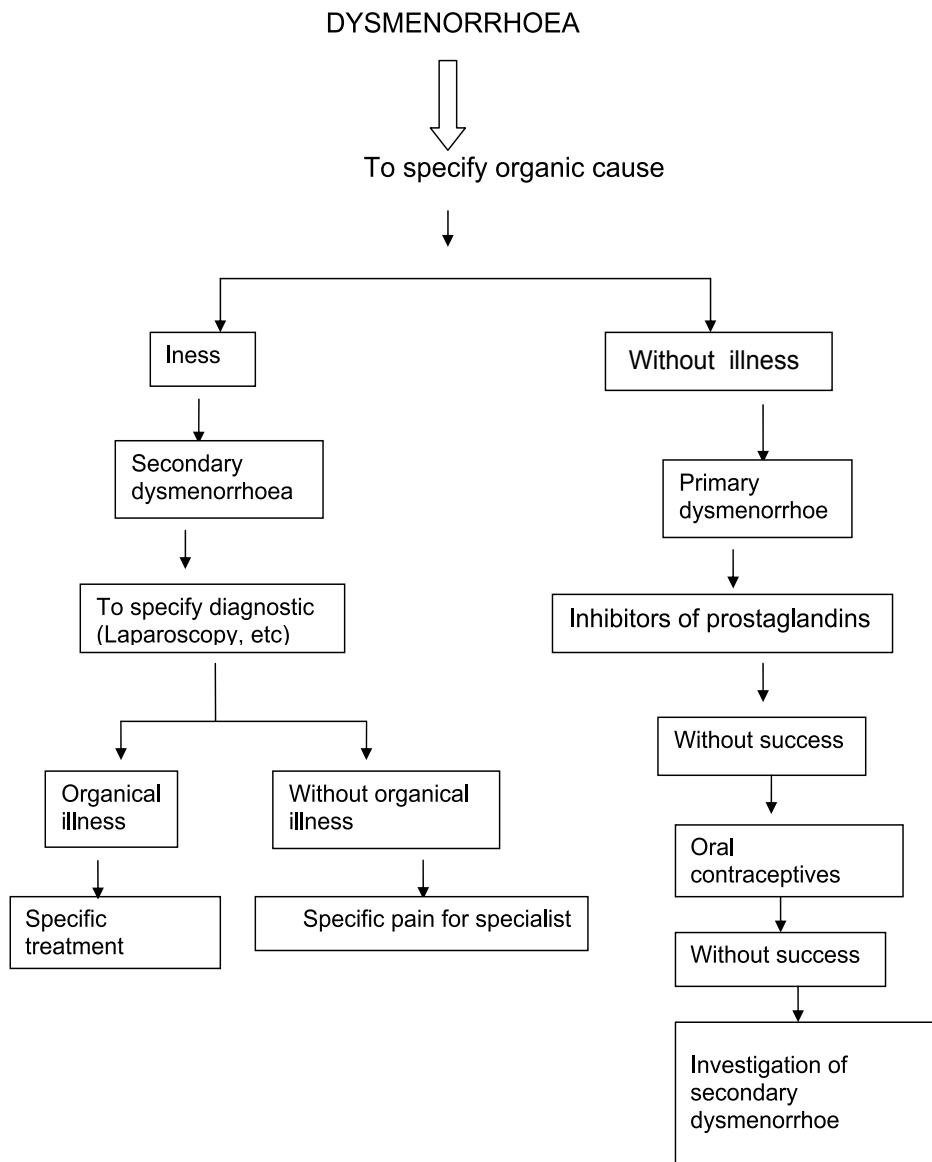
DYSMENORRHOEA

To specify organic cause

Iness

Secondary dysmenorrhoea

To specify diagnostic (Laparoscopy, etc)

Organical illness

Specific treatment

Without organical illness

Specific pain for specialist

Without illness

Primary dysmenorrhoe

Inhibitors of prostaglandins

Without success

Oral contraceptives

Without success

Investigation of secondary dysmenorrhoe